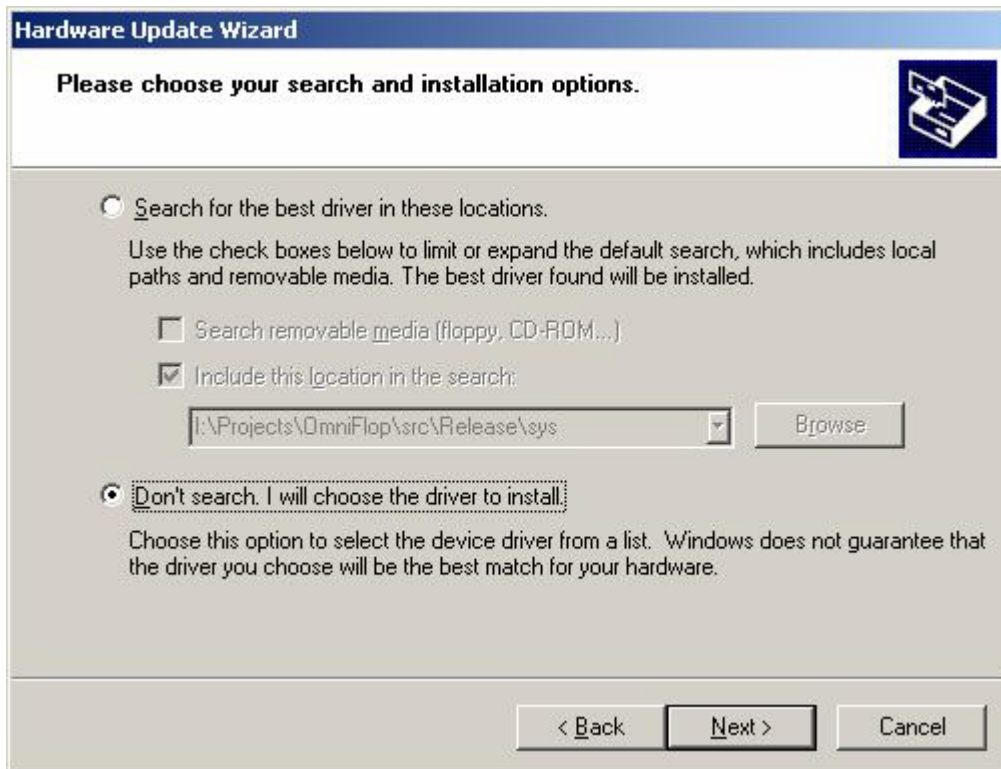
Hardware Update Wizard

Please choose your search and installation options.

Search for the best driver in these locations.

Use the check boxes below to limit or expand the default search, which includes local paths and removable media. The best driver found will be installed.

Search removable media (floppy, CD-ROM...)

Include this location in the search:

I:\Projects\OmniFlop\src\Release\sys

Browse

Don't search. I will choose the driver to install.

Choose this option to select the device driver from a list. Windows does not guarantee that the driver you choose will be the best match for your hardware.

< Back

Next >

Cancel